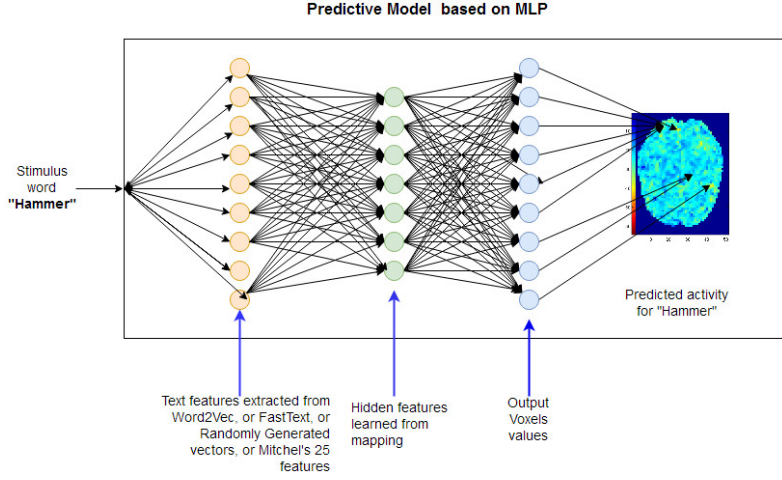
Predictive Model based on MLP

Stimulus word **"Hammer"**

Predicted activity for "Hammer"

Text features extracted from Word2Vec, or FastText, or Randomly Generated vectors, or Mitchel's 25 features

Hidden features learned from mapping

Output Voxels values